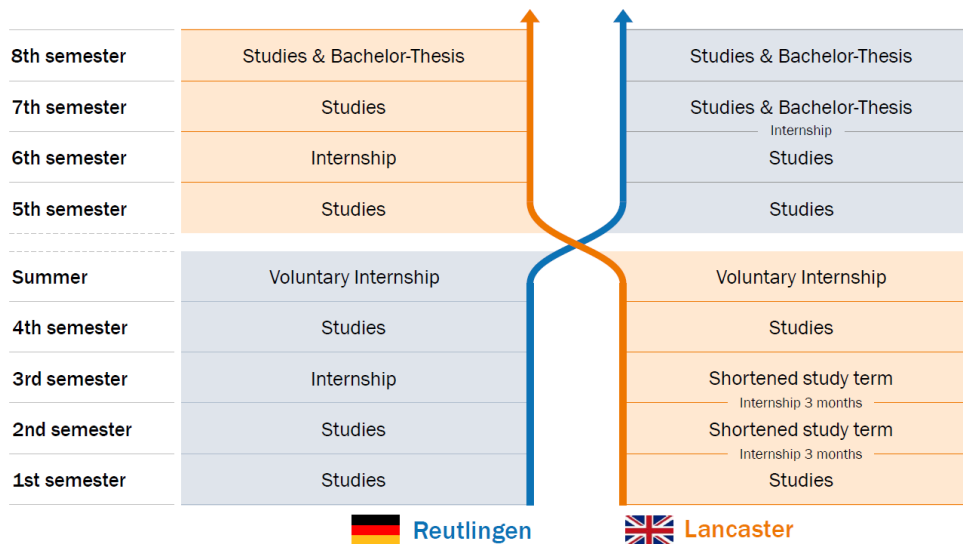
| | Reutlingen | Lancaster |
|---|---|---|
| 8th semester | Studies & Bachelor-Thesis | Studies & Bachelor-Thesis |
| 7th semester | Studies | Studies & Bachelor-Thesis |
| | | Internship |
| 6th semester | Internship | Studies |
| 5th semester | Studies | Studies |
| Summer | Voluntary Internship | Voluntary Internship |
| 4th semester | Studies | Studies |
| 3rd semester | Internship | Shortened study term |
| | | Internship 3 months |
| 2nd semester | Studies | Shortened study term |
| | | Internship 3 months |
| 1st semester | Studies | Studies |

Reutlingen Lancaster